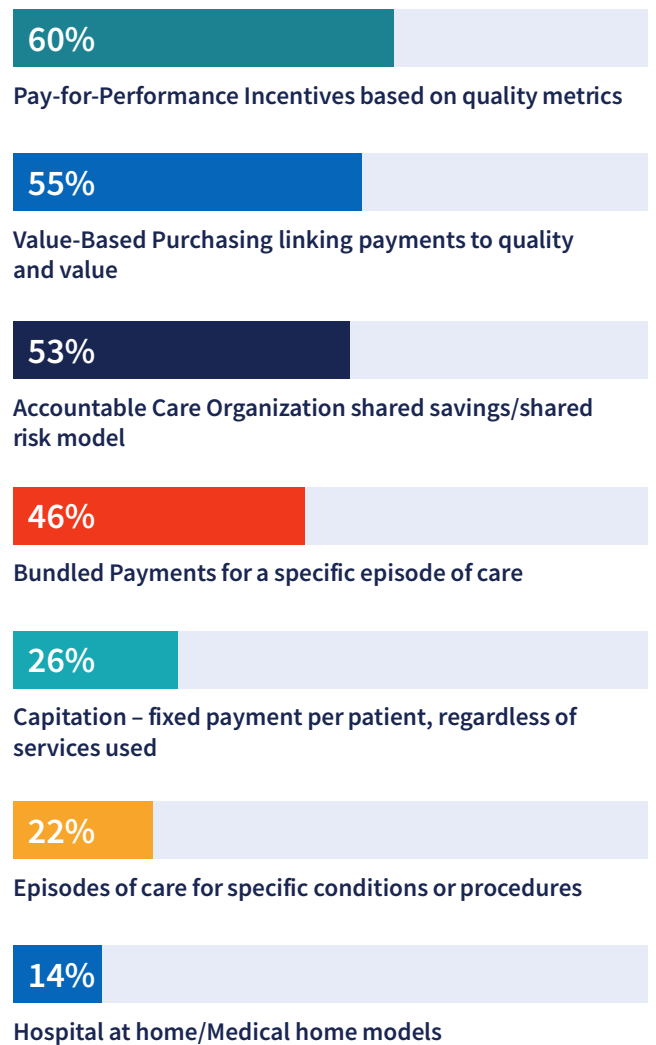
60%

Pay-for-Performance Incentives based on quality metrics

55%

Value-Based Purchasing linking payments to quality and value

53%

Accountable Care Organization shared savings/shared risk model

46%

Bundled Payments for a specific episode of care

26%

Capitation – fixed payment per patient, regardless of services used

22%

Episodes of care for specific conditions or procedures

14%

Hospital at home/Medical home models